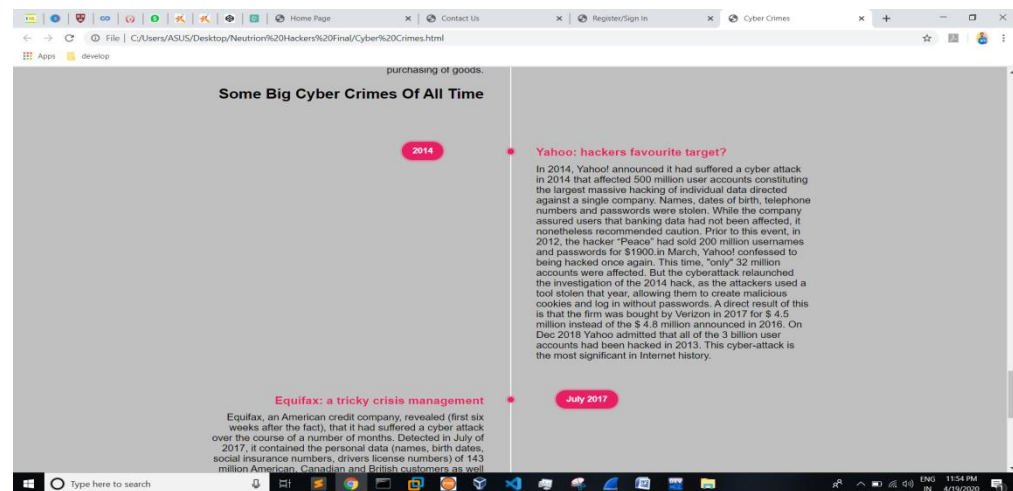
Home Page
Contact Us
Register/Sign In
Cyber Crimes

File | C:/Users/ASUS/Desktop/Neutrion%20Hackers%20Final/Cyber%20Crimes.html

Apps
develop

purchasing of goods.

Some Big Cyber Crimes Of All Time

2014

Yahoo: hackers favourite target?

In 2014, Yahoo! announced it had suffered a cyber attack in 2014 that affected 500 million user accounts constituting the largest massive hacking of individual data directed against a single company. Names, dates of birth, telephone numbers and passwords were stolen. While the company assured users that banking data had not been affected, it nonetheless recommended caution. Prior to this event, in 2012, the hacker "Peace" had sold 200 million usernames and passwords for $1900.in March, Yahoo! confessed to being hacked once again. This time, "only" 32 million accounts were affected. But the cyberattack relaunched the investigation of the 2014 hack, as the attackers used a tool stolen that year, allowing them to create malicious cookies and log in without passwords. A direct result of this is that the firm was bought by Verizon in 2017 for $ 4.5 million instead of the $ 4.8 million announced in 2016. On Dec 2018 Yahoo admitted that all of the 3 billion user accounts had been hacked in 2013. This cyber-attack is the most significant in Internet history.

Equifax: a tricky crisis management

July 2017

Equifax, an American credit company, revealed (first six weeks after the fact), that it had suffered a cyber attack over the course of a number of months. Detected in July of 2017, it contained the personal data (names, birth dates, social insurance numbers, drivers license numbers) of 143 million American, Canadian and British customers as well

Type here to search

ENG IN 11:54 PM 4/19/2020